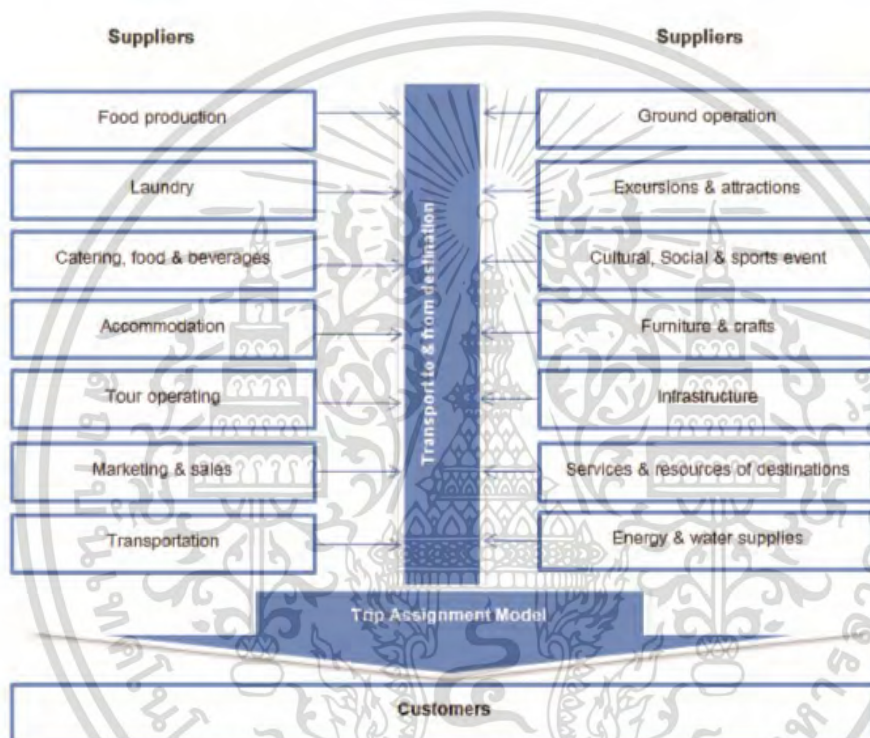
Suppliers

Suppliers

Food production

Laundry

Catering, food & beverages

Accommodation

Tour operating

Marketing & sales

Transportation

Ground operation

Excursions & attractions

Cultural, Social & sports event

Furniture & crafts

Infrastructure

Services & resources of destinations

Energy & water supplies

Transport to & from destination

Trip Assignment Model

Customers